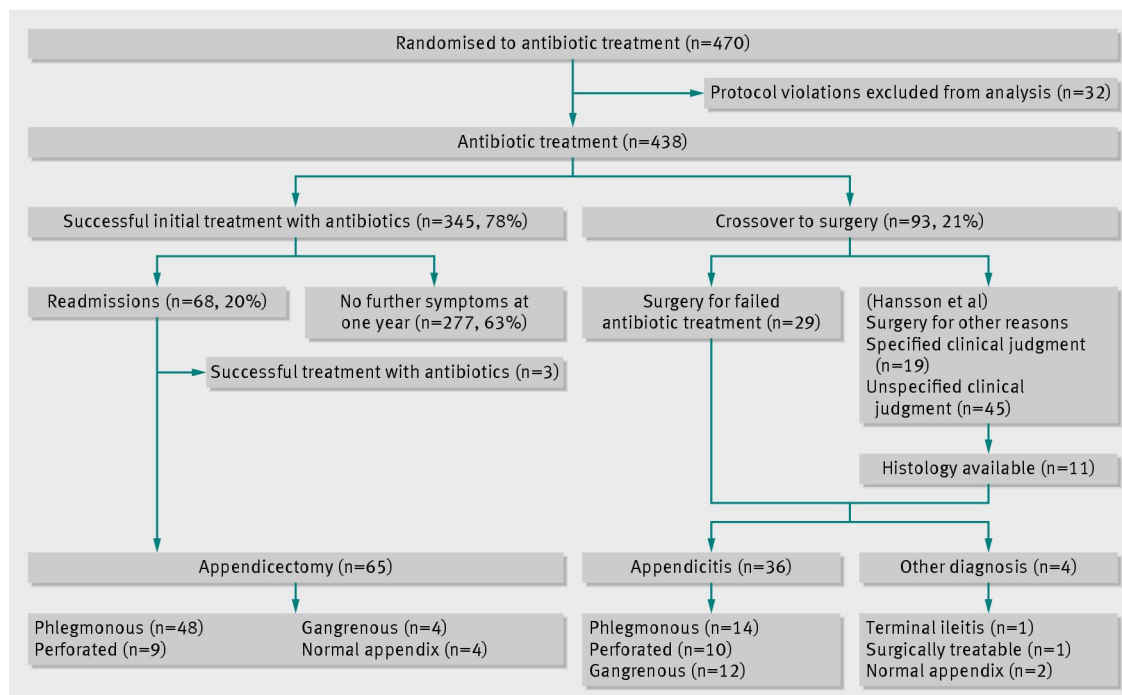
Randomised to antibiotic treatment (n=470)

Protocol violations excluded from analysis (n=32)

Antibiotic treatment (n=438)

Successful initial treatment with antibiotics (n=345, 78%)

Crossover to surgery (n=93, 21%)

Readmissions (n=68, 20%)

No further symptoms at one year (n=277, 63%)

Surgery for failed antibiotic treatment (n=29)

(Hansson et al)
Surgery for other reasons
Specified clinical judgment (n=19)
Unspecified clinical judgment (n=45)

Successful treatment with antibiotics (n=3)

Histology available (n=11)

Appendicectomy (n=65)

Appendicitis (n=36)

Other diagnosis (n=4)

Phlegmonous (n=48)
Perforated (n=9)

Gangrenous (n=4)
Normal appendix (n=4)

Phlegmonous (n=14)
Perforated (n=10)
Gangrenous (n=12)

Terminal ileitis (n=1)
Surgically treatable (n=1)
Normal appendix (n=2)